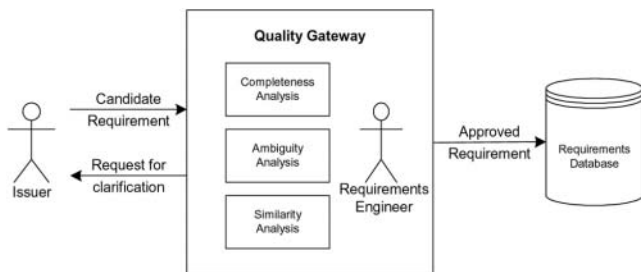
Quality Gateway

Candidate Requirement

Completeness Analysis

Ambiguity Analysis

Similarity Analysis

Request for clarification

Issuer

Requirements Engineer

Approved Requirement

Requirements Database